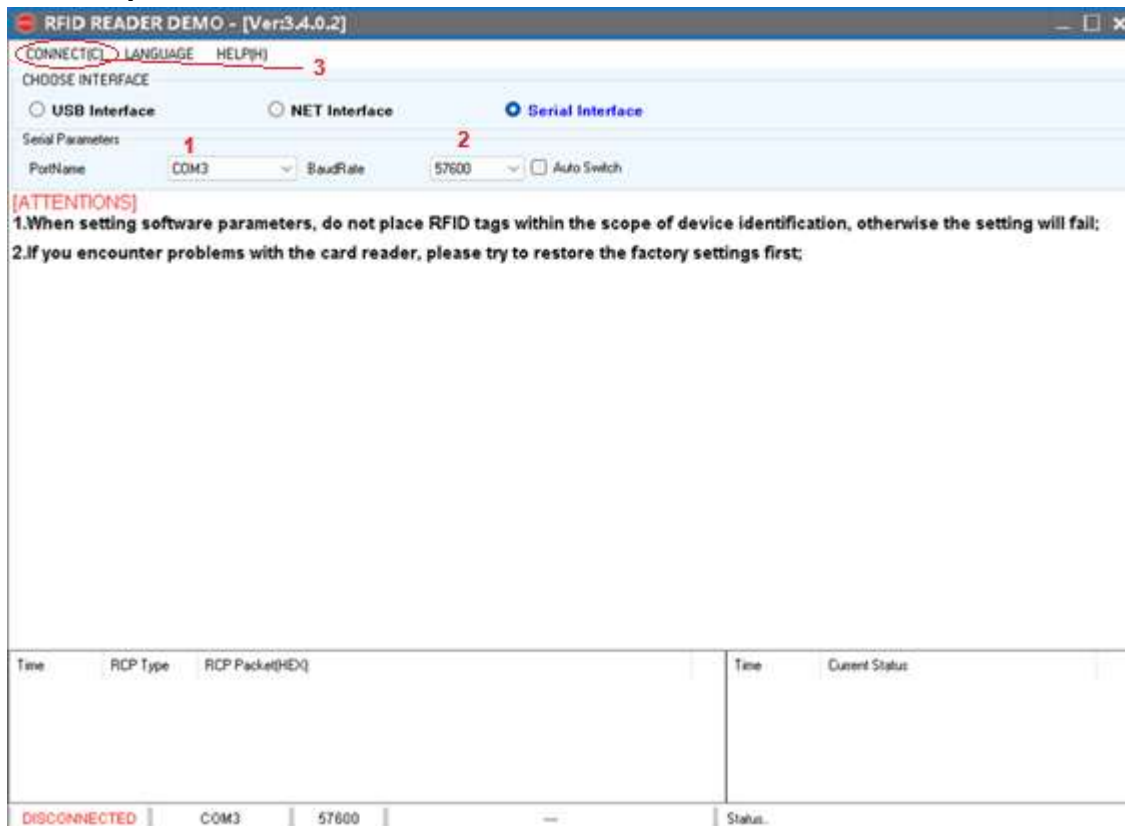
RFID READER DEMO - [Ver:3.4.0.2]

CONNECT(C) LANGUAGE HELP(H) 3

CHOOSE INTERFACE

USB Interface NET Interface Serial Interface

Serial Parameters

1 2

PortName COM3 BaudRate 57600 Auto Switch

[ATTENTIONS]

1.When setting software parameters, do not place RFID tags within the scope of device identification, otherwise the setting will fail;

2.If you encounter problems with the card reader, please try to restore the factory settings first;

| Time | RCP Type | RCP Packet(HEX) |
|---|---|---|

| Time | Current Status |
|---|---|

DISCONNECTED COM3 57600 — Status..